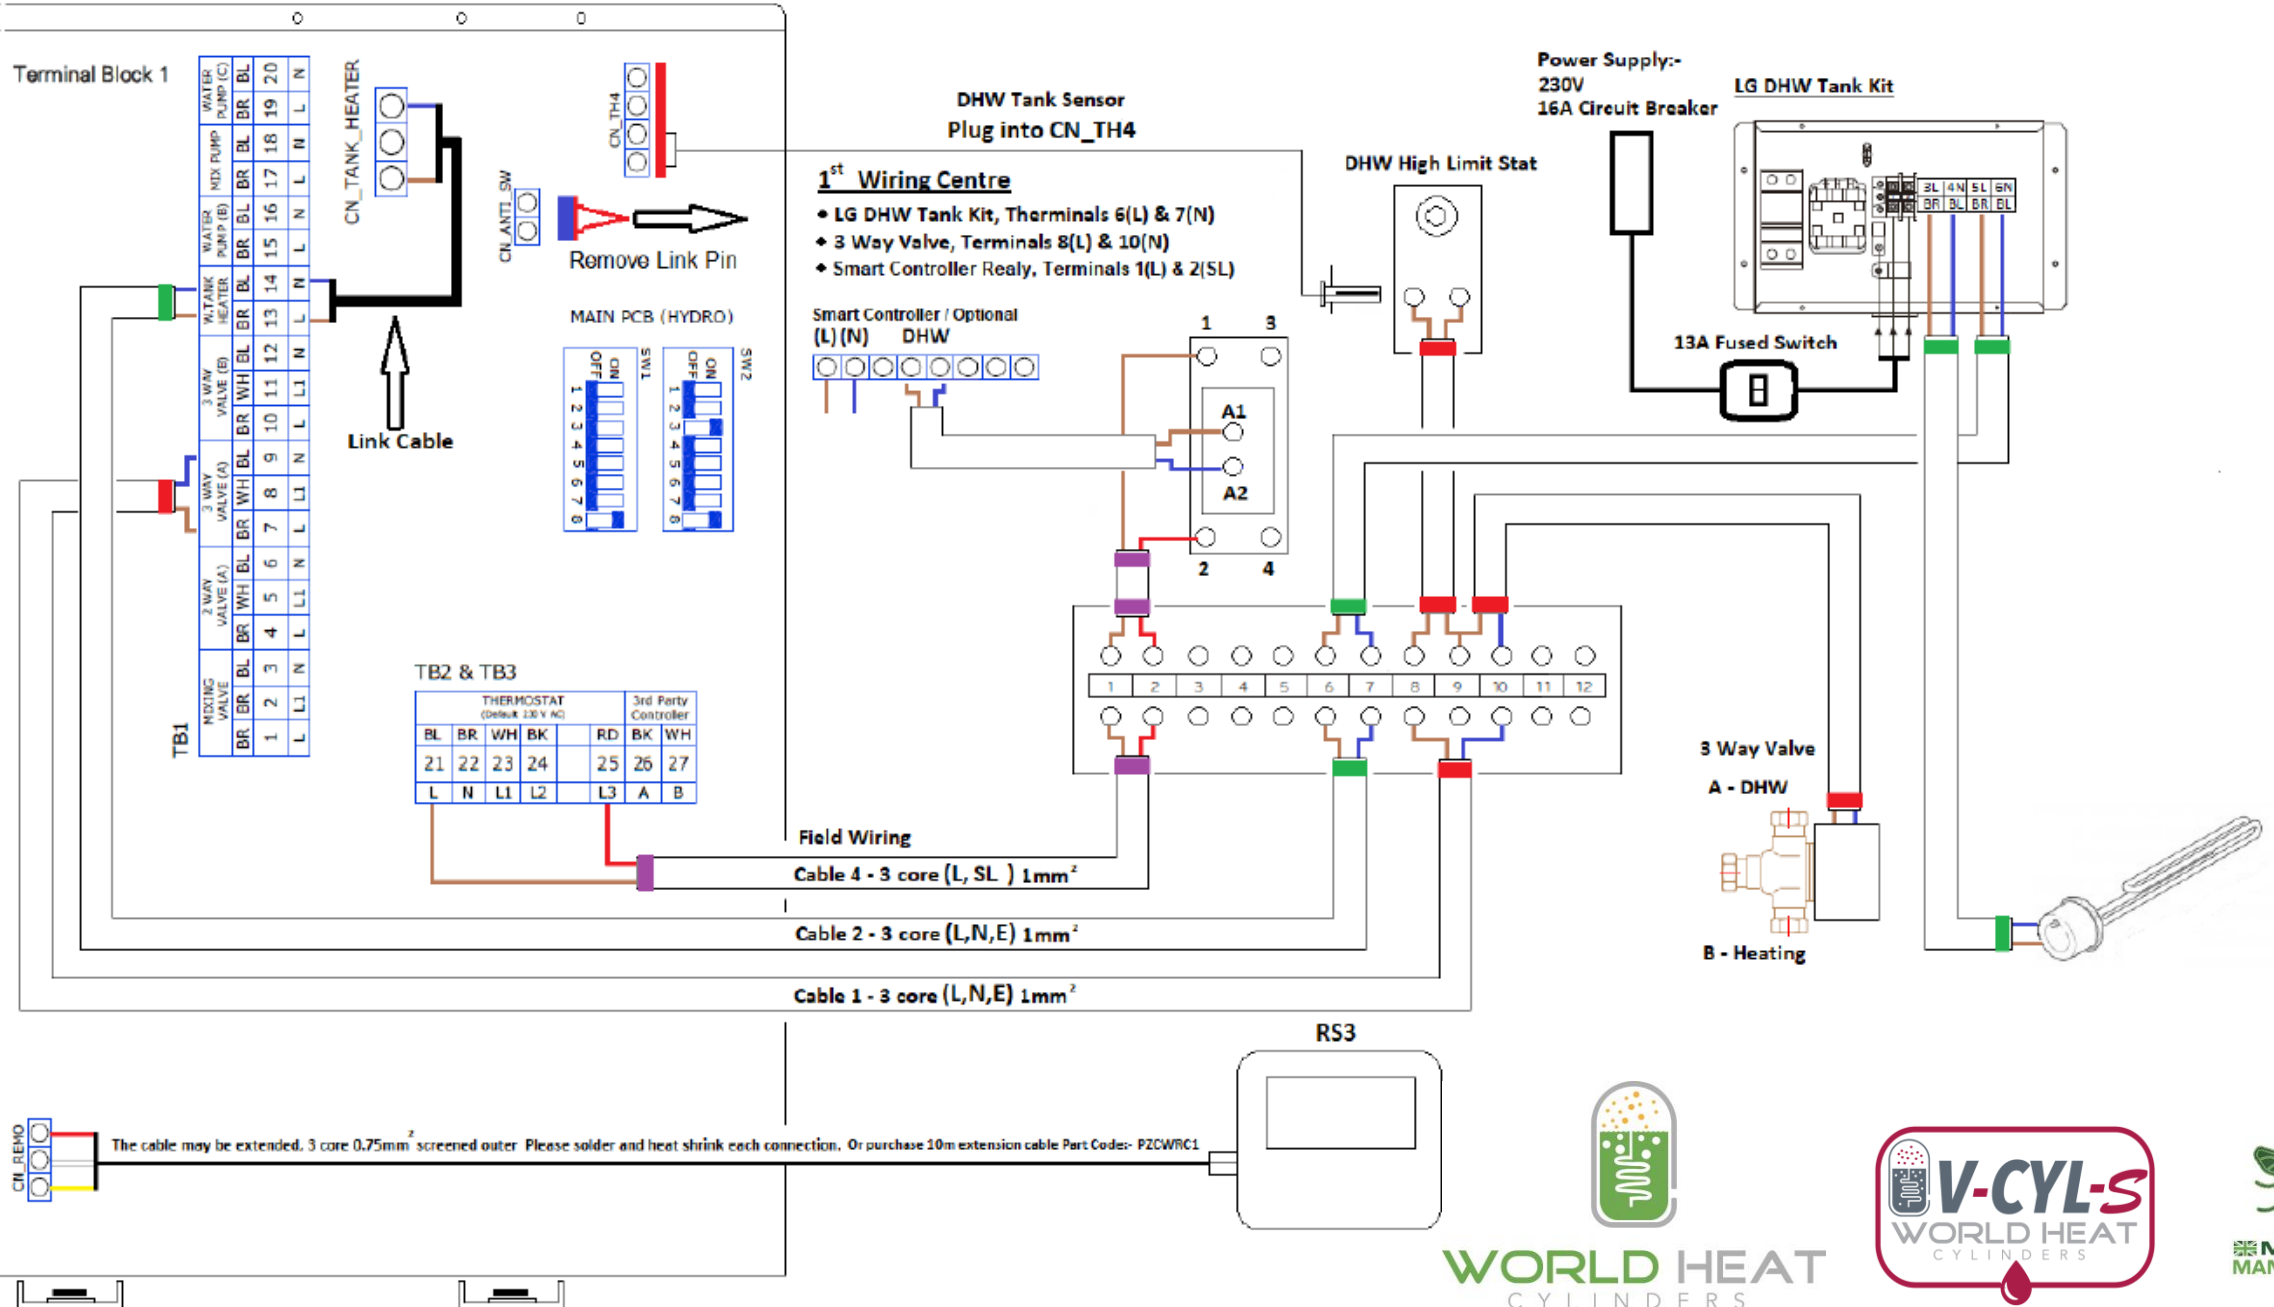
Terminal Block 1

WATER PUMP (C) BL 20 N BR 19 L
MIX PUMP BL 18 N BR 17 L
WATER PUMP (B) BL 16 N BR 15 L
W.TANK HEATER BL 14 N BR 13 L
3 WAY VALVE (B) BL 12 N WH 11 L1 BR 10 L
3 WAY VALVE (A) BL 9 N WH 8 L1 BR 7 L
2 WAY VALVE (A) BL 6 N WH 5 L1 BR 4 L
MIXING VALVE BL 3 N BR 2 L1 BR 1 L

TB1

CN_TANK_HEATER

Link Cable

CN_TH4

CN_ANTI_SW

Remove Link Pin

MAIN PCB (HYDRO)

SW1 ON OFF 1 2 3 4 5 6 7 8

SW2 ON OFF 1 2 3 4 5 6 7 8

DHW Tank Sensor
Plug into CN_TH4

1$^{st}$ Wiring Centre
• LG DHW Tank Kit, Therminals 6(L) & 7(N)
• 3 Way Valve, Terminals 8(L) & 10(N)
• Smart Controller Realy, Terminals 1(L) & 2(SL)

Smart Controller / Optional
(L) (N) DHW

DHW High Limit Stat

Power Supply:-
230V
16A Circuit Breaker

LG DHW Tank Kit

3L 4N 5L 6N
BR BL BR BL

13A Fused Switch

1 3
A1
A2
2 4

1 2 3 4 5 6 7 8 9 10 11 12

TB2 & TB3

| THERMOSTAT (Default 230 V AC) | | | | | 3rd Party Controller | |
|---|---|---|---|---|---|---|
| BL | BR | WH | BK | RD | BK | WH |
| 21 | 22 | 23 | 24 | 25 | 26 | 27 |
| L | N | L1 | L2 | L3 | A | B |

Field Wiring
Cable 4 - 3 core (L, SL ) 1mm$^2$
Cable 2 - 3 core (L,N,E) 1mm$^2$
Cable 1 - 3 core (L,N,E) 1mm$^2$

3 Way Valve
A - DHW
B - Heating

RS3

CN_REMO

The cable may be extended. 3 core 0.75mm$^2$ screened outer Please solder and heat shrink each connection. Or purchase 10m extension cable Part Code:- PZCWRC1

WORLD HEAT
CYLINDERS

V-CYL-S
WORLD HEAT
CYLINDERS